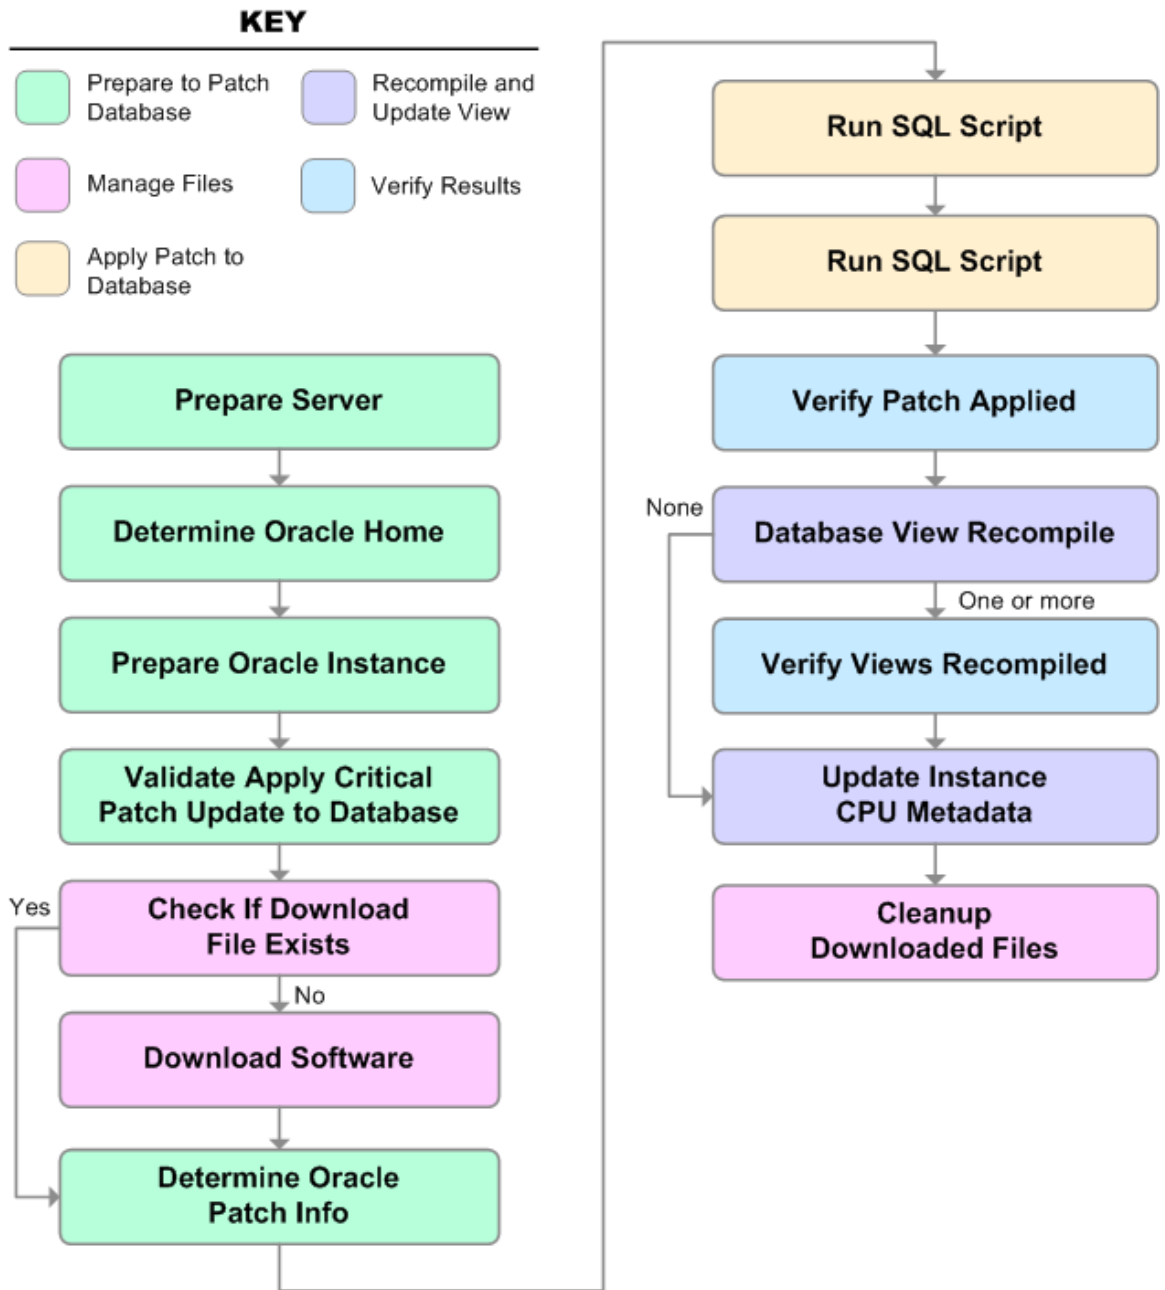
KEY

Prepare to Patch Database

Recompile and Update View

Manage Files

Verify Results

Apply Patch to Database

Prepare Server

Determine Oracle Home

Prepare Oracle Instance

Validate Apply Critical Patch Update to Database

Yes

Check If Download File Exists

No

Download Software

Determine Oracle Patch Info

Run SQL Script

Run SQL Script

Verify Patch Applied

None

Database View Recompile

One or more

Verify Views Recompiled

Update Instance CPU Metadata

Cleanup Downloaded Files